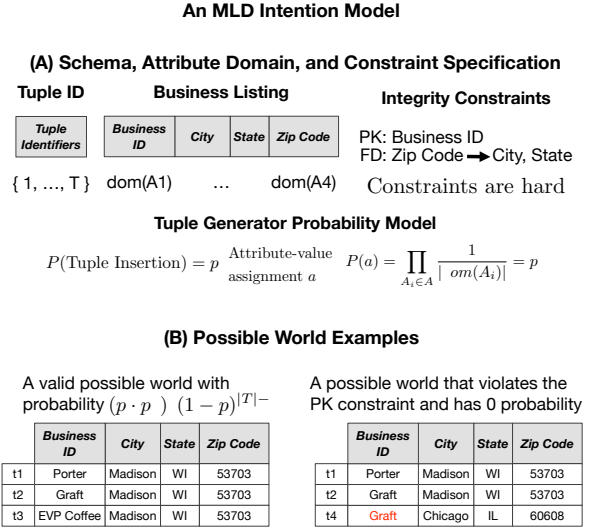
An MLD Intention Model

(A) Schema, Attribute Domain, and Constraint Specification

Tuple ID

Business Listing

Integrity Constraints

| Tuple Identifiers |
|---|

| Business ID | City | State | Zip Code |
|---|---|---|---|

PK: Business ID
FD: Zip Code → City, State

{ 1, …, T }   dom(A1)   …   dom(A4)

Constraints are hard

Tuple Generator Probability Model

$P(\text{Tuple Insertion}) = p$   Attribute-value assignment $a$   $P(a) = \prod_{A_i \in A} \frac{1}{|\ om(A_i)|} = p$

(B) Possible World Examples

A valid possible world with probability $(p \cdot p\ )\ (1-p)^{|T|-}$

| | Business ID | City | State | Zip Code |
|---|---|---|---|---|
| t1 | Porter | Madison | WI | 53703 |
| t2 | Graft | Madison | WI | 53703 |
| t3 | EVP Coffee | Madison | WI | 53703 |

A possible world that violates the PK constraint and has 0 probability

| | Business ID | City | State | Zip Code |
|---|---|---|---|---|
| t1 | Porter | Madison | WI | 53703 |
| t2 | Graft | Madison | WI | 53703 |
| t4 | Graft | Chicago | IL | 60608 |